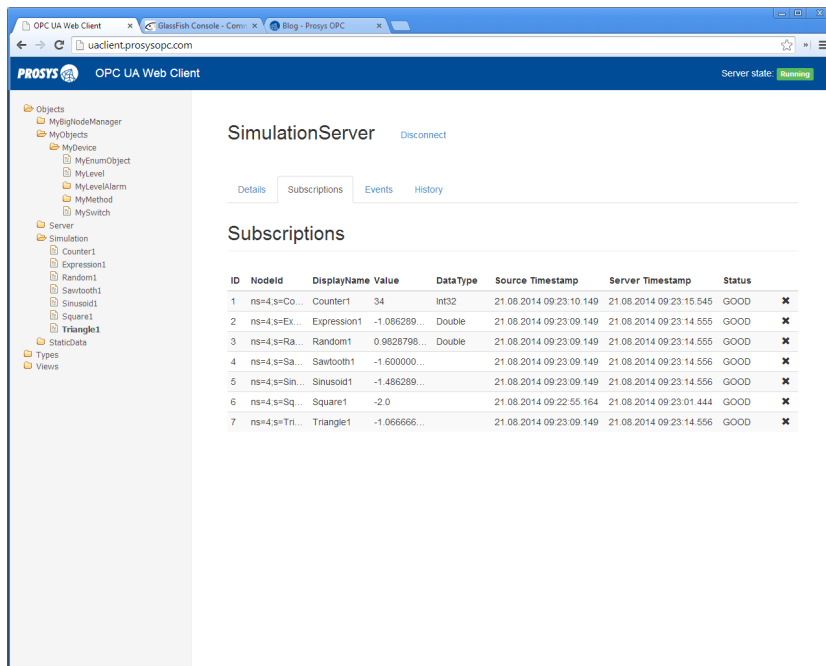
OPC UA Web Client ×
GlassFish Console - Comm ×
Blog - Prosys OPC ×

uaclient.prosysopc.com

PROSYS OPC UA Web Client
Server state: Running

Objects
MyBigNodeManager
MyObjects
MyDevice
MyEnumObject
MyLevel
MyLevelAlarm
MyMethod
MySwitch
Server
Simulation
Counter1
Expression1
Random1
Sawtooth1
Sinusoid1
Square1
Triangle1
StaticData
Types
Views

SimulationServer
Disconnect

Details
Subscriptions
Events
History

Subscriptions

| ID | NodeId | DisplayName | Value | DataType | Source Timestamp | Server Timestamp | Status | |
|---|---|---|---|---|---|---|---|---|
| 1 | ns=4;s=Co... | Counter1 | 34 | Int32 | 21.08.2014 09:23:10.149 | 21.08.2014 09:23:15.545 | GOOD | ✖ |
| 2 | ns=4;s=Ex... | Expression1 | -1.086289... | Double | 21.08.2014 09:23:09.149 | 21.08.2014 09:23:14.555 | GOOD | ✖ |
| 3 | ns=4;s=Ra... | Random1 | 0.9828798... | Double | 21.08.2014 09:23:09.149 | 21.08.2014 09:23:14.555 | GOOD | ✖ |
| 4 | ns=4;s=Sa... | Sawtooth1 | -1.600000... | | 21.08.2014 09:23:09.149 | 21.08.2014 09:23:14.556 | GOOD | ✖ |
| 5 | ns=4;s=Sin... | Sinusoid1 | -1.486289... | | 21.08.2014 09:23:09.149 | 21.08.2014 09:23:14.556 | GOOD | ✖ |
| 6 | ns=4;s=Sq... | Square1 | -2.0 | | 21.08.2014 09:22:55.164 | 21.08.2014 09:23:01.444 | GOOD | ✖ |
| 7 | ns=4;s=Tri... | Triangle1 | -1.066666... | | 21.08.2014 09:23:09.149 | 21.08.2014 09:23:14.556 | GOOD | ✖ |